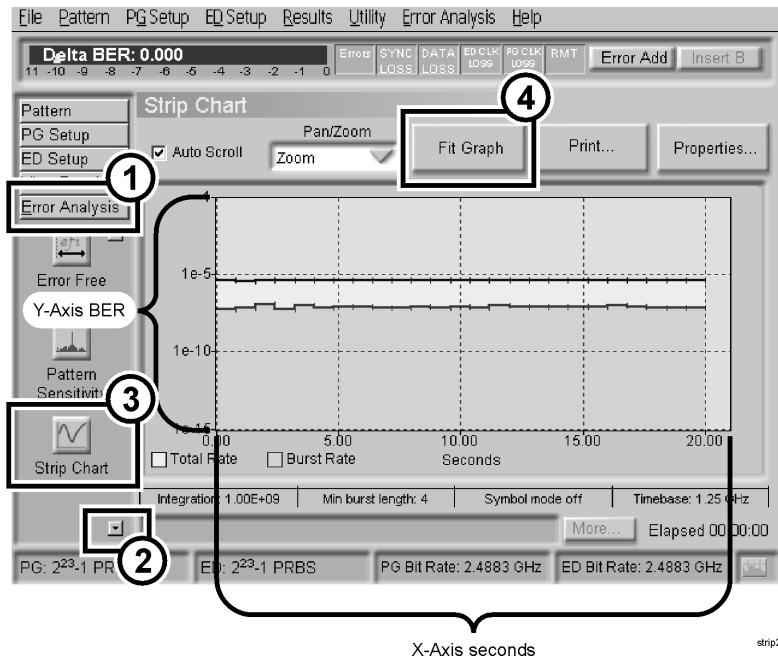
File Pattern PG Setup ED Setup Results Utility Error Analysis Help

Delta BER: 0.000
11 -10 -9 -8 -7 -6 -5 -4 -3 -2 -1 0

Errors SYNC LOSS DATA LOSS ED CLK LOSS PG CLK LOSS RMT Error Add Insert B

Pattern
PG Setup
ED Setup
Error Analysis

Strip Chart

Auto Scroll

Pan/Zoom
Zoom

Fit Graph Print... Properties...

1
2
3
4

Error Free

Y-Axis BER

Pattern Sensitivity

Strip Chart

1e-5
1e-10
1e-15

0.00 5.00 10.00 15.00 20.00

Total Rate Burst Rate Seconds

Integration: 1.00E+09 | Min burst length: 4 | Symbol mode off | Timebase: 1.25 GHz

More... Elapsed 00:00:00

PG: $2^{23}$-1 PR ED: $2^{23}$-1 PRBS PG Bit Rate: 2.4883 GHz ED Bit Rate: 2.4883 GHz

X-Axis seconds

strip